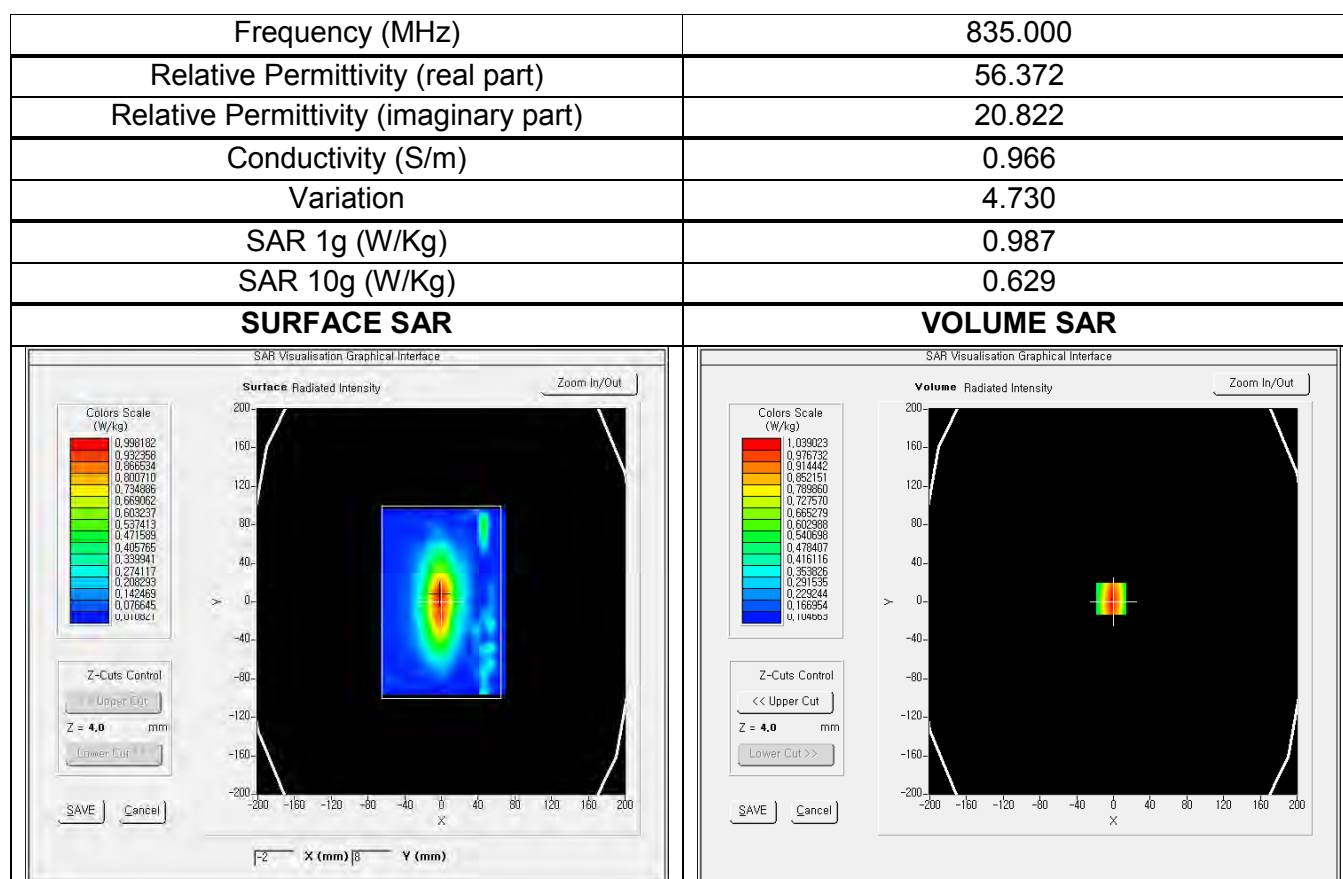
| Frequency (MHz) | 835.000 |
|---|---|
| Relative Permittivity (real part) | 56.372 |
| Relative Permittivity (imaginary part) | 20.822 |
| Conductivity (S/m) | 0.966 |
| Variation | 4.730 |
| SAR 1g (W/Kg) | 0.987 |
| SAR 10g (W/Kg) | 0.629 |
| **SURFACE SAR** | **VOLUME SAR** |

SAR Visualisation Graphical Interface
Surface Radiated Intensity
Zoom In/Out
Colors Scale (W/kg)
0.998182
0.932358
0.866534
0.800710
0.734886
0.669062
0.603237
0.537413
0.471589
0.405765
0.339941
0.274117
0.208293
0.142469
0.076645
0.010821
200
160
120
80
40
Y 0
-40
-80
-120
-160
-200
-200 -160 -120 -80 -40 0 40 80 120 160 200
X
Z-Cuts Control
<< Upper Cut
Z = 4.0 mm
Lower Cut >>
SAVE
Cancel
-2 X (mm) 8 Y (mm)

SAR Visualisation Graphical Interface
Volume Radiated Intensity
Zoom In/Out
Colors Scale (W/kg)
1.039023
0.976732
0.914442
0.852151
0.789860
0.727570
0.665279
0.602988
0.540698
0.478407
0.416116
0.353826
0.291535
0.229244
0.166954
0.104663
200
160
120
80
40
Y 0
-40
-80
-120
-160
-200
-200 -160 -120 -80 -40 0 40 80 120 160 200
X
Z-Cuts Control
<< Upper Cut
Z = 4.0 mm
Lower Cut >>
SAVE
Cancel